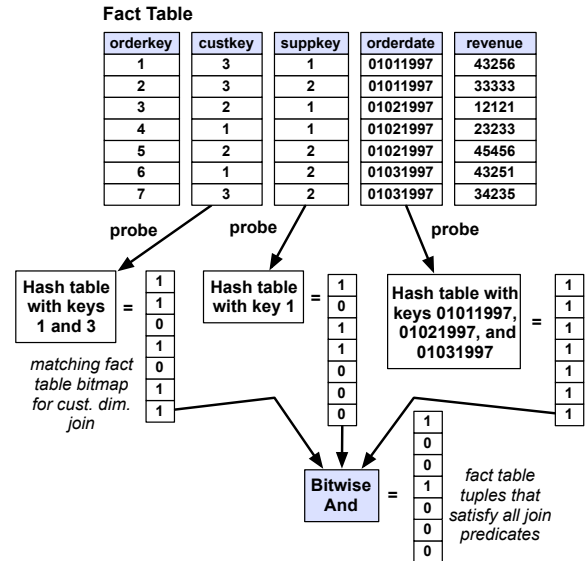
Fact Table

| orderkey | custkey | suppkey | orderdate | revenue |
|---|---|---|---|---|
| 1 | 3 | 1 | 01011997 | 43256 |
| 2 | 3 | 2 | 01011997 | 33333 |
| 3 | 2 | 1 | 01021997 | 12121 |
| 4 | 1 | 1 | 01021997 | 23233 |
| 5 | 2 | 2 | 01021997 | 45456 |
| 6 | 1 | 2 | 01031997 | 43251 |
| 7 | 3 | 2 | 01031997 | 34235 |

probe

probe

probe

Hash table with keys 1 and 3 =

| 1 |
|---|
| 1 |
| 0 |
| 1 |
| 0 |
| 1 |
| 1 |

matching fact table bitmap for cust. dim. join

Hash table with key 1 =

| 1 |
|---|
| 0 |
| 1 |
| 1 |
| 0 |
| 0 |
| 0 |

Hash table with keys 01011997, 01021997, and 01031997 =

| 1 |
|---|
| 1 |
| 1 |
| 1 |
| 1 |
| 1 |
| 1 |

Bitwise And =

| 1 |
|---|
| 0 |
| 0 |
| 1 |
| 0 |
| 0 |
| 0 |

fact table tuples that satisfy all join predicates